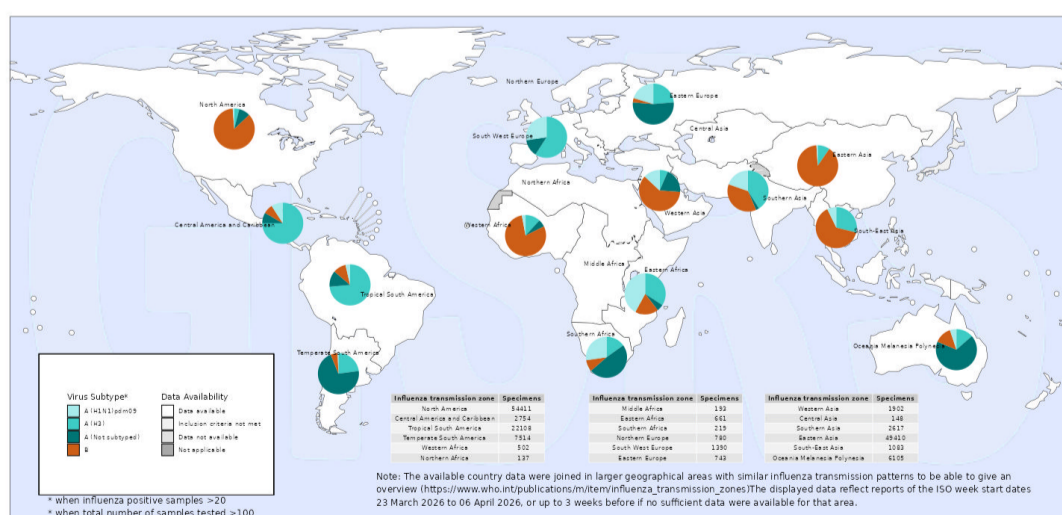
North America

Northern Europe

Eastern Europe

South West Europe

Central Asia

Eastern Asia

Northern Africa

Western Asia

Southern Asia

Central America and Caribbean

Western Africa

South-East Asia

Middle Africa

Eastern Africa

Tropical South America

Southern Africa

Oceania Melanesia Polynesia

Temperate South America

Virus Subtype*

A (H1N1)pdm09

A (H3)

A (Not subtyped)

B

Data Availability

Data available

Inclusion criteria not met

Data not available

Not applicable

| Influenza transmission zone | Specimens |
|---|---|
| North America | 54411 |
| Central America and Caribbean | 2754 |
| Tropical South America | 22108 |
| Temperate South America | 7514 |
| Western Africa | 502 |
| Northern Africa | 137 |

| Influenza transmission zone | Specimens |
|---|---|
| Middle Africa | 193 |
| Eastern Africa | 661 |
| Southern Africa | 219 |
| Northern Europe | 780 |
| South West Europe | 1390 |
| Eastern Europe | 743 |

| Influenza transmission zone | Specimens |
|---|---|
| Western Asia | 1902 |
| Central Asia | 148 |
| Southern Asia | 2617 |
| Eastern Asia | 49410 |
| South-East Asia | 1083 |
| Oceania Melanesia Polynesia | 6105 |

* when influenza positive samples >20
* when total number of samples tested >100

Note: The available country data were joined in larger geographical areas with similar influenza transmission patterns to be able to give an overview (https://www.who.int/publications/m/item/influenza_transmission_zones)The displayed data reflect reports of the ISO week start dates 23 March 2026 to 06 April 2026, or up to 3 weeks before if no sufficient data were available for that area.